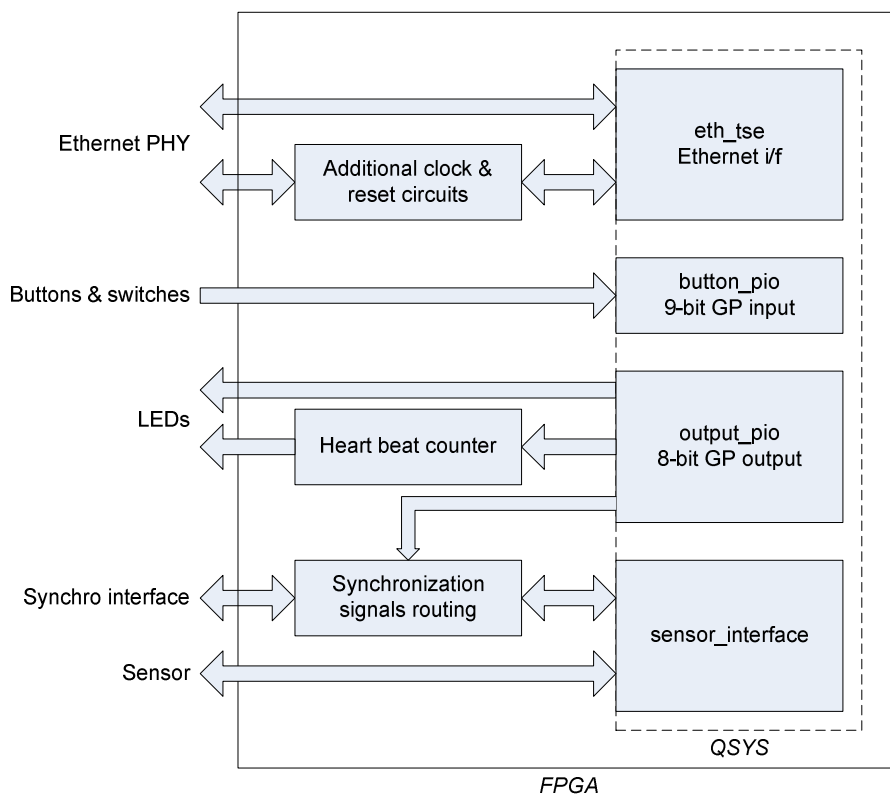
Ethernet PHY

Additional clock & reset circuits

eth_tse
Ethernet i/f

Buttons & switches

button_pio
9-bit GP input

LEDs

Heart beat counter

output_pio
8-bit GP output

Synchro interface

Synchronization signals routing

sensor_interface

Sensor

QSYS

FPGA